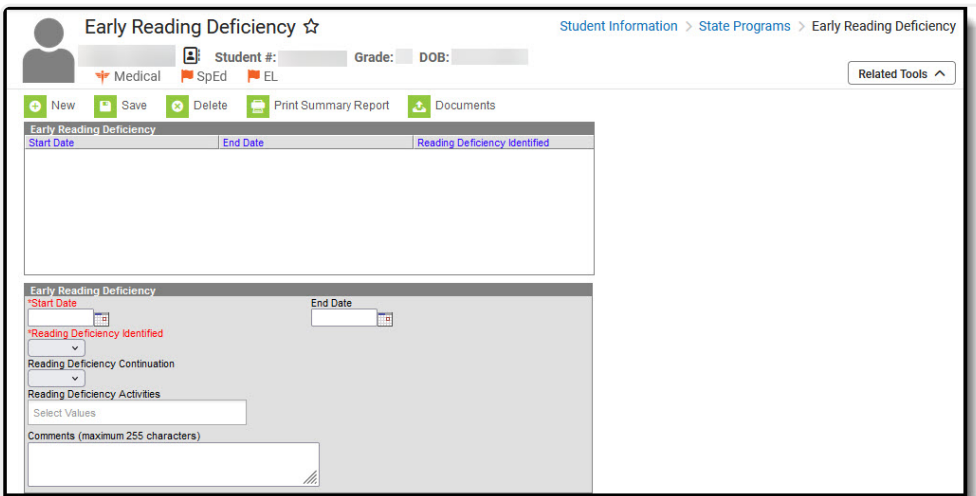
Early Reading Deficiency ☆

Student Information > State Programs > Early Reading Deficiency

Student #: Grade: DOB:

Medical SpEd EL

Related Tools ^

New Save Delete Print Summary Report Documents

Early Reading Deficiency

| Start Date | End Date | Reading Deficiency Identified |
|---|---|---|

Early Reading Deficiency

*Start Date

End Date

*Reading Deficiency Identified

Reading Deficiency Continuation

Reading Deficiency Activities

Select Values

Comments (maximum 255 characters)